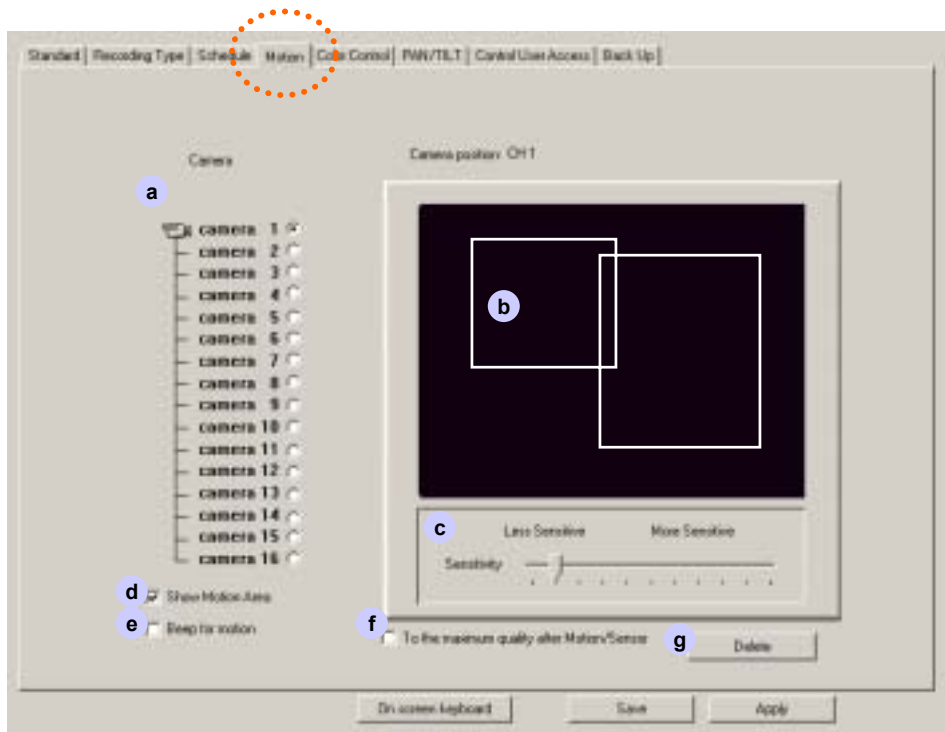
Standard | Recording Type | Schedule | Motion | Color Control | PAN/TILT | Control User Access | Back Up

Camera

a

camera 1
camera 2
camera 3
camera 4
camera 5
camera 6
camera 7
camera 8
camera 9
camera 10
camera 11
camera 12
camera 13
camera 14
camera 15
camera 16

Camera position: CH 1

b

c

Less Sensitive

More Sensitive

Sensitivity

d

Show Motion Area

e

Beep for motion

f

To the maximum quality after Motion/Sensor

g

Delete

On screen keyboard

Save

Apply